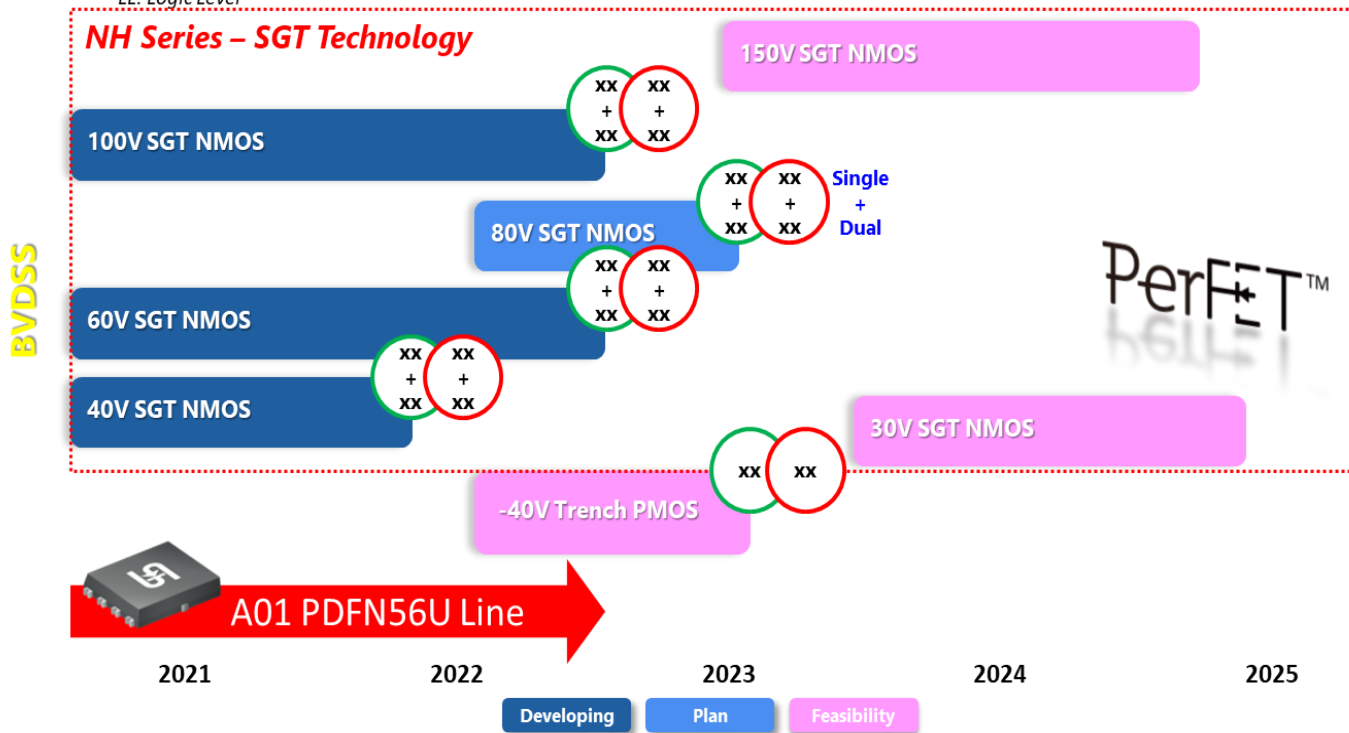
LL: Logic Level

NH Series – SGT Technology

150V SGT NMOS

xx + xx

xx + xx

100V SGT NMOS

xx + xx

xx + xx

Single + Dual

80V SGT NMOS

xx + xx

xx + xx

BVDSS

PerFET™

60V SGT NMOS

xx + xx

xx + xx

40V SGT NMOS

30V SGT NMOS

xx

xx

-40V Trench PMOS

A01 PDFN56U Line

2021

2022

2023

2024

2025

Developing

Plan

Feasibility